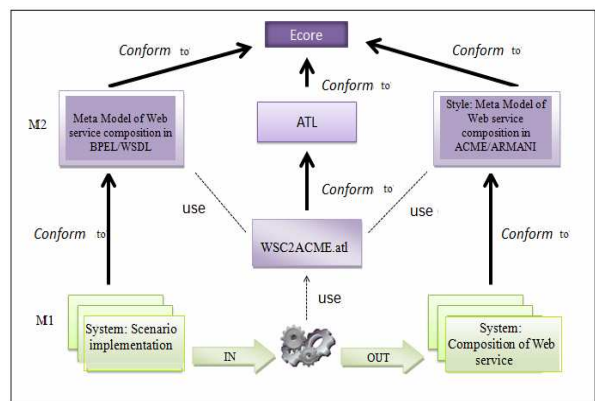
Ecore

Conform to

Conform to

Conform to

M2

Meta Model of Web service composition in BPEL/WSDL

ATL

Style: Meta Model of Web service composition in ACME/ARMANI

Conform to

use

use

Conform to

WSC2ACME.atl

Conform to

use

M1

System: Scenario implementation

IN

OUT

System: Composition of Web service